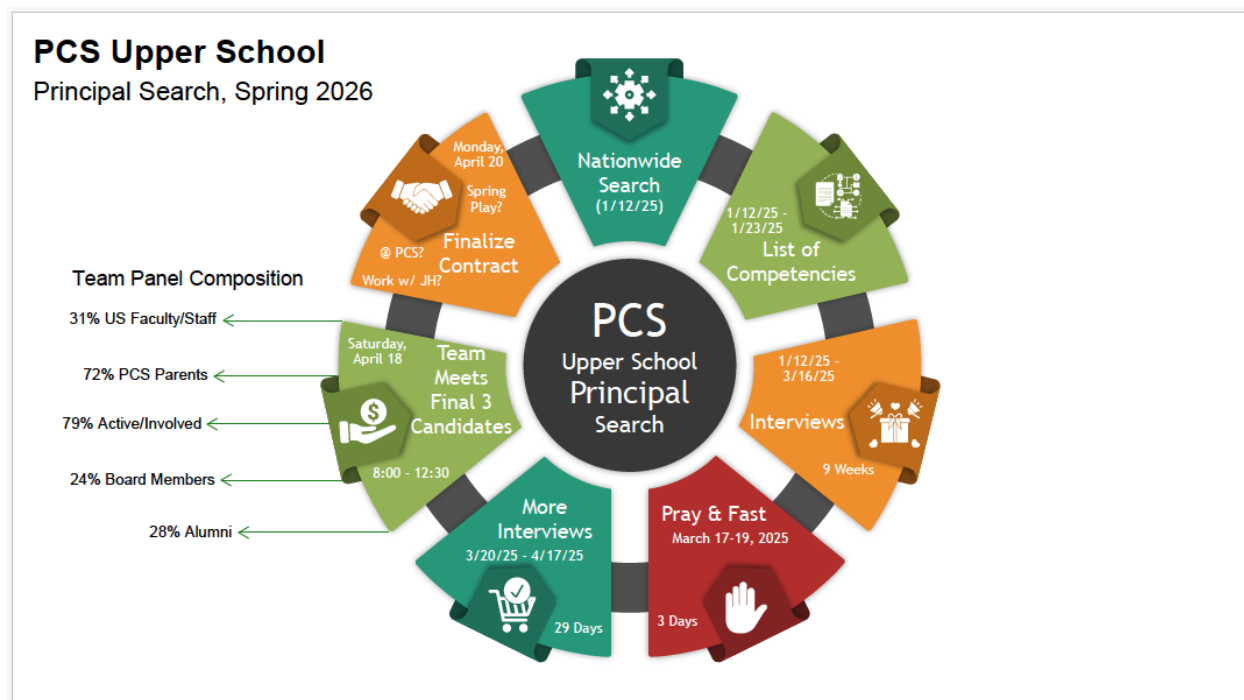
PCS Upper School
Principal Search, Spring 2026

Nationwide Search (1/12/25)

1/12/25 - 1/23/25
List of Competencies

1/12/25 - 3/16/25
Interviews
9 Weeks

Pray & Fast
March 17-19, 2025
3 Days

More Interviews
3/20/25 - 4/17/25
29 Days

Saturday, April 18
Team Meets Final 3 Candidates
8:00 - 12:30

Monday, April 20
Spring Play?
@ PCS?
Work w/ JH?
Finalize Contract

PCS
Upper School
Principal
Search

Team Panel Composition
31% US Faculty/Staff
72% PCS Parents
79% Active/Involved
24% Board Members
28% Alumni